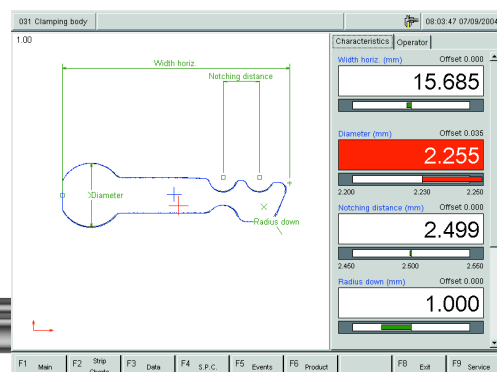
031 Clamping body

08:03:47 07/09/2004

1.00

Width horiz.

Notching distance

Diameter

Radius down

Characteristics | Operator

Width horiz. (mm) Offset 0.000

15.685

Diameter (mm) Offset 0.035

2.255

2.200 2.230 2.250

Notching distance (mm) Offset 0.000

2.499

2.450 2.500 2.550

Radius down (mm) Offset 0.000

1.000

F1 Main | F2 Strip Charts | F3 Data | F4 S.P.C. | F5 Events | F6 Product | F8 Exit | F9 Service